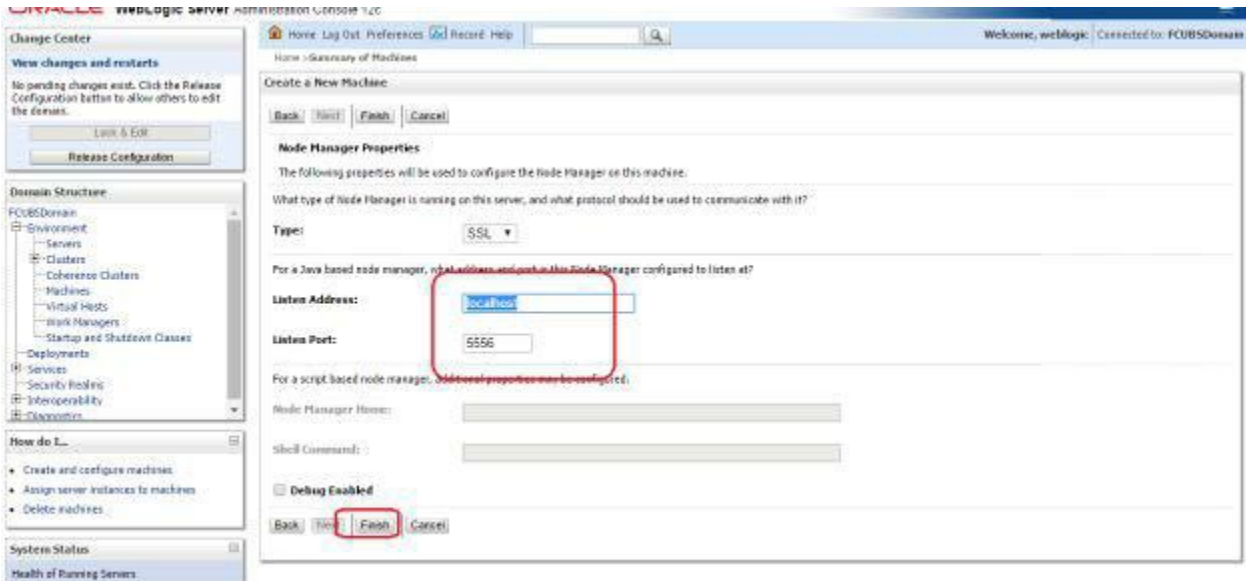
ORACLE WebLogic Server Administration Console 12c

Home Log Out Preferences Record Help

Welcome, weblogic Connected to: FCUBSDomain

Home >Summary of Machines

Change Center

View changes and restarts

No pending changes exist. Click the Release Configuration button to allow others to edit the domain.

Lock & Edit

Release Configuration

Domain Structure

FCUBSDomain
Environment
Servers
Clusters
Coherence Clusters
Machines
Virtual Hosts
Work Managers
Startup and Shutdown Classes
Deployments
Services
Security Realms
Interoperability
Diagnostics

How do I...

• Create and configure machines
• Assign server instances to machines
• Delete machines

System Status

Health of Running Servers

Create a New Machine

Back Next Finish Cancel

Node Manager Properties

The following properties will be used to configure the Node Manager on this machine.

What type of Node Manager is running on this server, and what protocol should be used to communicate with it?

Type: SSL

For a Java based node manager, what address and port is this Node Manager configured to listen at?

Listen Address: localhost

Listen Port: 5556

For a script based node manager, additional properties may be configured.

Node Manager Home:

Shell Command:

Debug Enabled

Back Next Finish Cancel